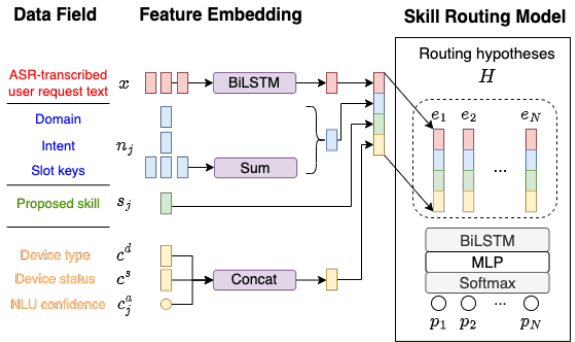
Data Field

ASR-transcribed user request text

Domain

Intent

Slot keys

Proposed skill

Device type

Device status

NLU confidence

Feature Embedding

$x$

$n_j$

$s_j$

$c^d$

$c^s$

$c_j^a$

BiLSTM

Sum

Concat

Skill Routing Model

Routing hypotheses

$H$

$e_1$ $e_2$ $e_N$

...

BiLSTM

MLP

Softmax

$p_1$ $p_2$ ... $p_N$